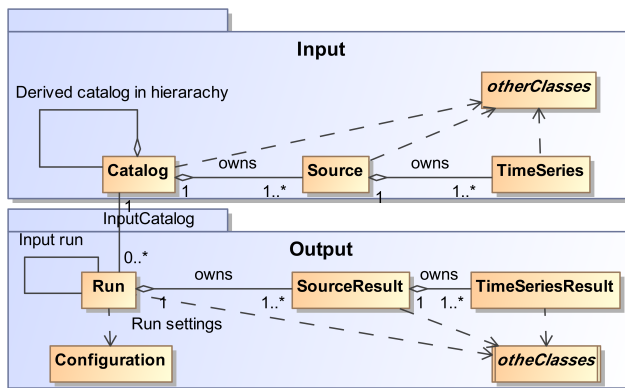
Input

Derived catalog in hierarachy

otherClasses

Catalog

owns

Source

owns

TimeSeries

1

1..*

1

1..*

1

InputCatalog

Input run

Output

0..*

Run

owns

SourceResult

owns

TimeSeriesResult

1

1..*

1

1..*

Run settings

Configuration

otheClasses